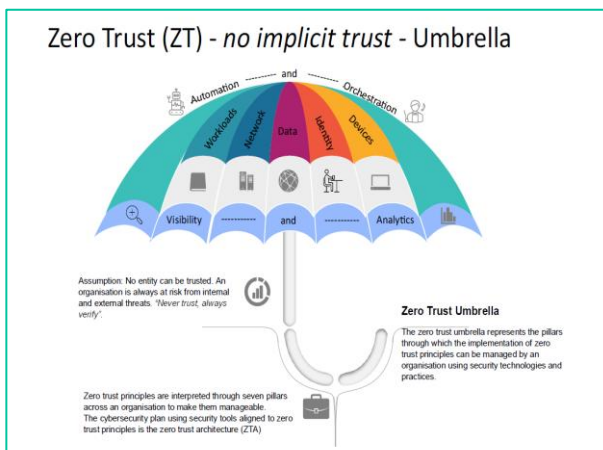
Zero Trust (ZT) - *no implicit trust* - Umbrella

Automation ------- and ------- Orchestration

Workloads

Network

Data

Identity

Devices

Visibility ------------ and ------------ Analytics

Assumption: No entity can be trusted. An organisation is always at risk from internal and external threats. *"Never trust, always verify"*.

**Zero Trust Umbrella**

The zero trust umbrella represents the pillars through which the implementation of zero trust principles can be managed by an organisation using security technologies and practices.

Zero trust principles are interpreted through seven pillars across an organisation to make them manageable. The cybersecurity plan using security tools aligned to zero trust principles is the zero trust architecture (ZTA)